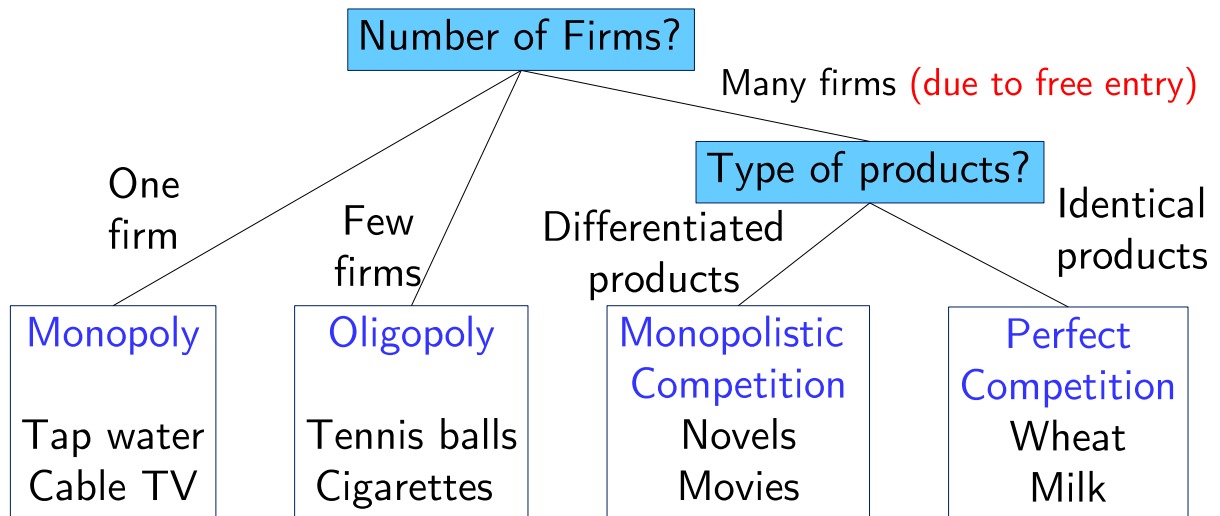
Number of Firms?

Many firms (due to free entry)

One firm

Few firms

Type of products?

Differentiated products

Identical products

Monopoly

Tap water
Cable TV

Oligopoly

Tennis balls
Cigarettes

Monopolistic Competition

Novels
Movies

Perfect Competition

Wheat
Milk